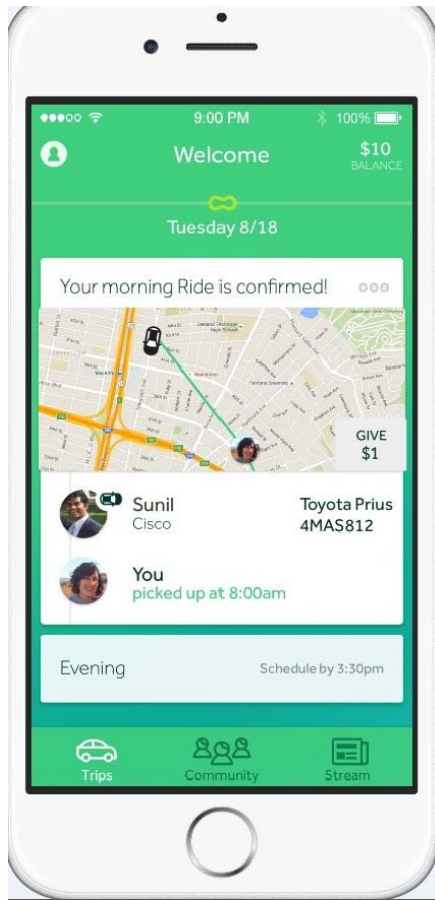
9:00 PM
100%

Welcome

$10
BALANCE

Tuesday 8/18

Your morning Ride is confirmed!

GIVE
$1

Sunil
Cisco

Toyota Prius
4MAS812

You
picked up at 8:00am

Evening

Schedule by 3:30pm

Trips

Community

Stream